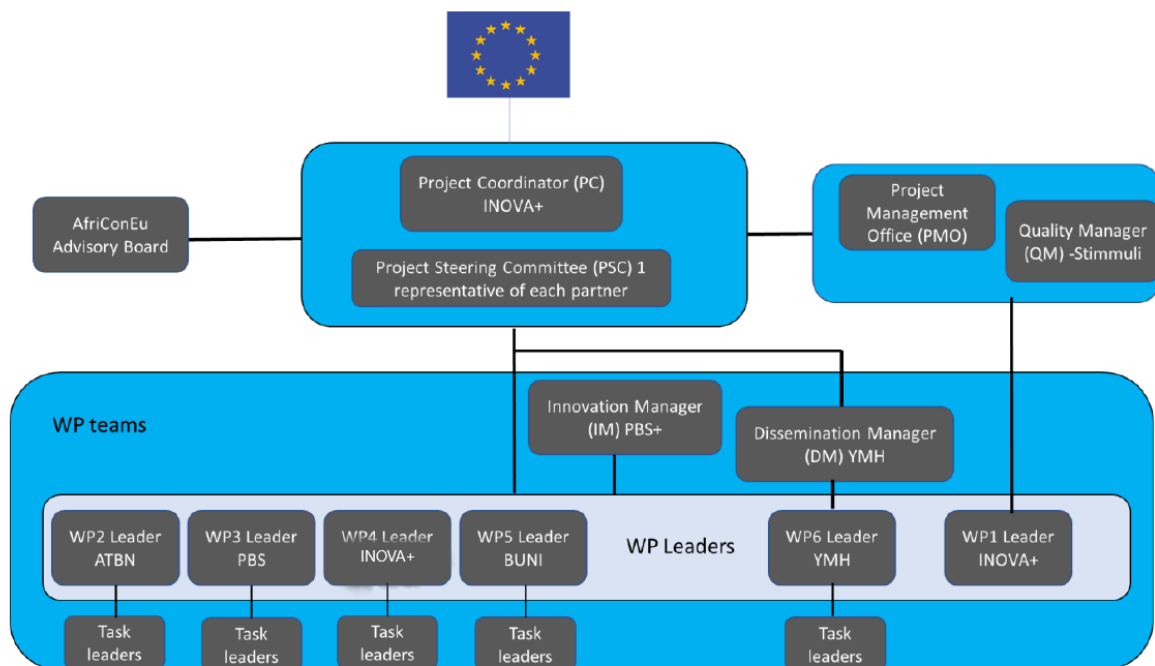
AfriConEu Advisory Board

Project Coordinator (PC) INOVA+

Project Steering Committee (PSC) 1 representative of each partner

Project Management Office (PMO)

Quality Manager (QM) -Stimmuli

WP teams

Innovation Manager (IM) PBS+

Dissemination Manager (DM) YMH

WP2 Leader ATBN

WP3 Leader PBS

WP4 Leader INOVA+

WP5 Leader BUNI

WP Leaders

WP6 Leader YMH

WP1 Leader INOVA+

Task leaders

Task leaders

Task leaders

Task leaders

Task leaders